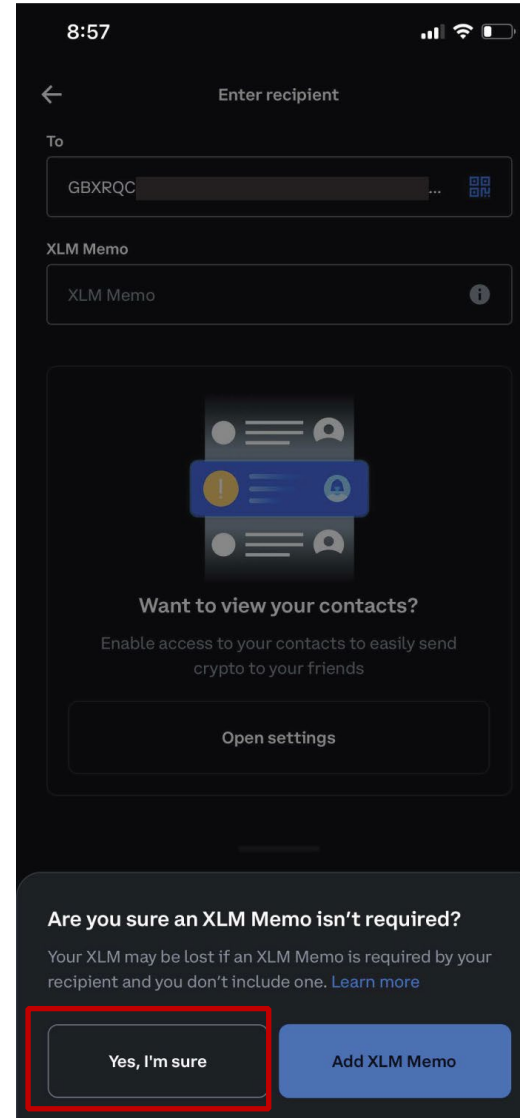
8:57

Enter recipient

To

GBXRQC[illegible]...

XLM Memo

XLM Memo

Want to view your contacts?

Enable access to your contacts to easily send crypto to your friends

Open settings

Are you sure an XLM Memo isn't required?

Your XLM may be lost if an XLM Memo is required by your recipient and you don't include one. Learn more

Yes, I'm sure

Add XLM Memo